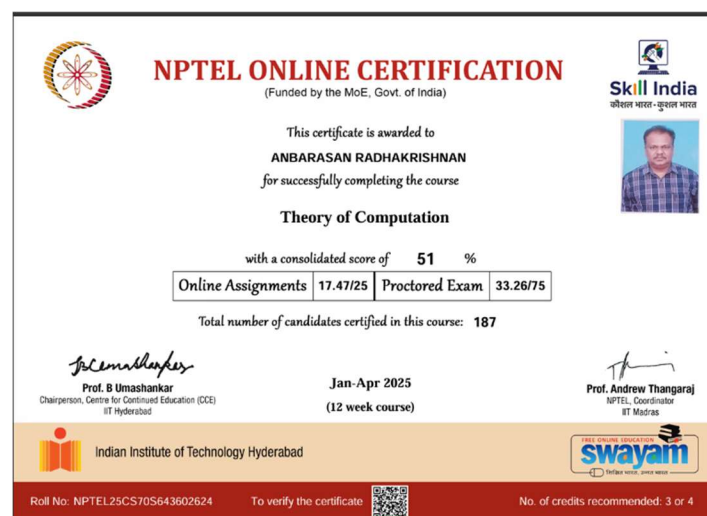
NPTEL ONLINE CERTIFICATION
(Funded by the MoE, Govt. of India)

Skill India
कौशल भारत-कुशल भारत

This certificate is awarded to

ANBARASAN RADHAKRISHNAN

for successfully completing the course

Theory of Computation

with a consolidated score of 51 %

| Online Assignments | 17.47/25 | Proctored Exam | 33.26/75 |
|---|---|---|---|

Total number of candidates certified in this course: 187

B Umashankar

Prof. B Umashankar
Chairperson, Centre for Continued Education (CCE)
IIT Hyderabad

Jan-Apr 2025
(12 week course)

Prof. Andrew Thangaraj
NPTEL, Coordinator
IIT Madras

Indian Institute of Technology Hyderabad

FREE ONLINE EDUCATION
swayam
शिक्षित भारत, उन्नत भारत

Roll No: NPTEL25CS70S643602624 To verify the certificate No. of credits recommended: 3 or 4